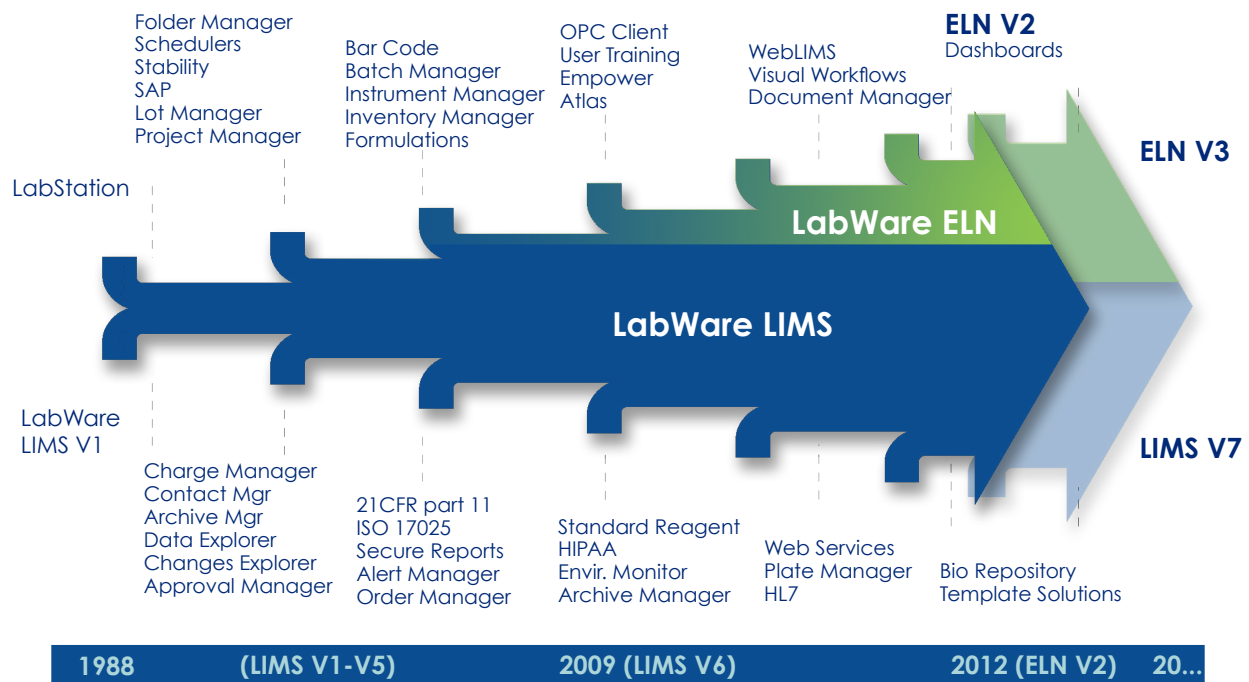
LabStation

Folder Manager
Schedulers
Stability
SAP
Lot Manager
Project Manager

Bar Code
Batch Manager
Instrument Manager
Inventory Manager
Formulations

OPC Client
User Training
Empower
Atlas

WebLIMS
Visual Workflows
Document Manager

ELN V2
Dashboards

ELN V3

LabWare ELN

LabWare LIMS

LIMS V7

LabWare LIMS V1

Charge Manager
Contact Mgr
Archive Mgr
Data Explorer
Changes Explorer
Approval Manager

21CFR part 11
ISO 17025
Secure Reports
Alert Manager
Order Manager

Standard Reagent
HIPAA
Envir. Monitor
Archive Manager

Web Services
Plate Manager
HL7

Bio Repository
Template Solutions

1988 (LIMS V1-V5) 2009 (LIMS V6) 2012 (ELN V2) 20...